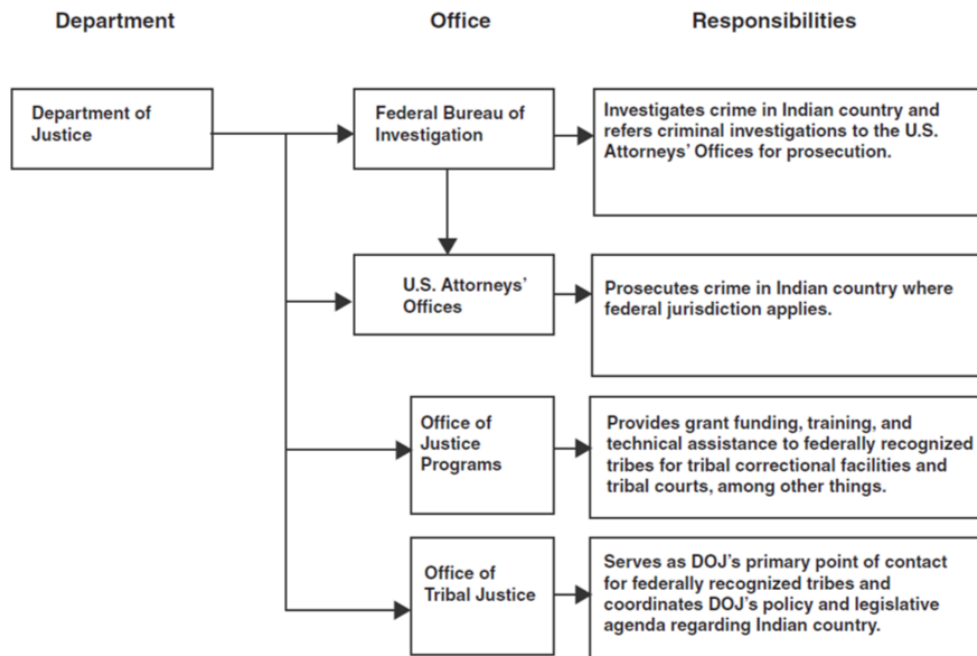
Department

Office

Responsibilities

Department of Justice

Federal Bureau of Investigation

Investigates crime in Indian country and refers criminal investigations to the U.S. Attorneys' Offices for prosecution.

U.S. Attorneys' Offices

Prosecutes crime in Indian country where federal jurisdiction applies.

Office of Justice Programs

Provides grant funding, training, and technical assistance to federally recognized tribes for tribal correctional facilities and tribal courts, among other things.

Office of Tribal Justice

Serves as DOJ's primary point of contact for federally recognized tribes and coordinates DOJ's policy and legislative agenda regarding Indian country.